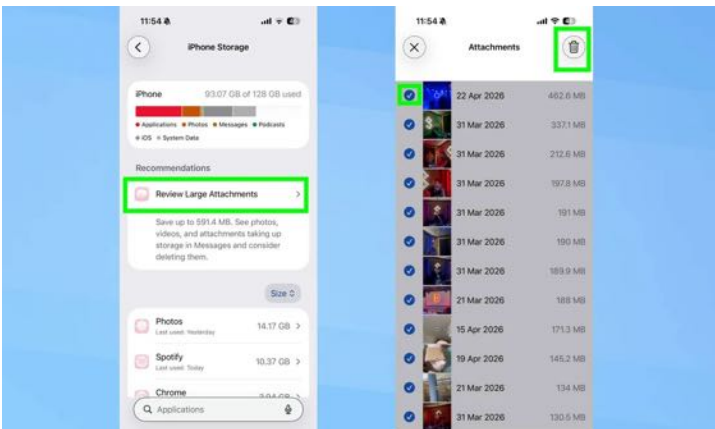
11:54

iPhone Storage

iPhone 93.07 GB of 128 GB used

Applications Photos Messages Podcasts iOS System Data

Recommendations

Review Large Attachments >

Save up to 591.4 MB. See photos, videos, and attachments taking up storage in Messages and consider deleting them.

Size

Photos Last used: Yesterday 14.17 GB >

Spotify Last used: Today 10.37 GB >

Chrome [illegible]

Applications

11:54

Attachments

22 Apr 2026 462.6 MB
31 Mar 2026 337.1 MB
31 Mar 2026 212.6 MB
31 Mar 2026 197.8 MB
31 Mar 2026 191 MB
31 Mar 2026 190 MB
31 Mar 2026 189.9 MB
21 Mar 2026 188 MB
15 Apr 2026 171.3 MB
19 Apr 2026 145.2 MB
21 Mar 2026 134 MB
31 Mar 2026 130.5 MB